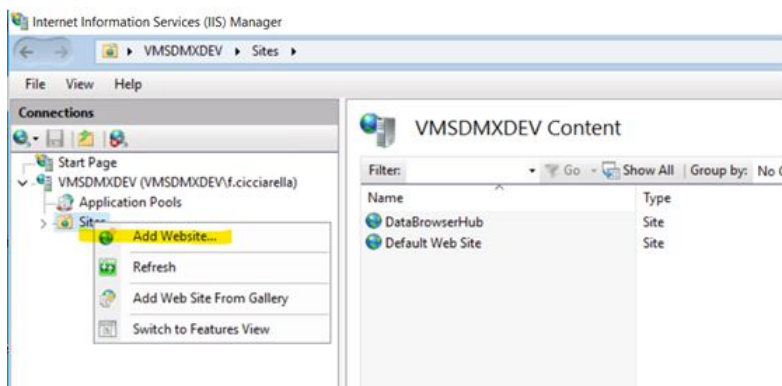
Internet Information Services (IIS) Manager

VMSDMXDEV ▸ Sites ▸

File View Help

Connections

Start Page
VMSDMXDEV (VMSDMXDEV\f.cicciarella)
Application Pools
Sites

Add Website...
Refresh
Add Web Site From Gallery
Switch to Features View

VMSDMXDEV Content

Filter: Go Show All | Group by: No

| Name | Type |
|---|---|
| DataBrowserHub | Site |
| Default Web Site | Site |